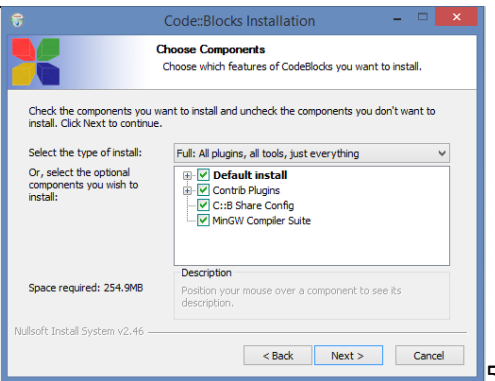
Code::Blocks Installation

Choose Components
Choose which features of CodeBlocks you want to install.

Check the components you want to install and uncheck the components you don't want to install. Click Next to continue.

Select the type of install: Full: All plugins, all tools, just everything

Or, select the optional components you wish to install:

Default install
Contrib Plugins
C::B Share Config
MinGW Compiler Suite

Space required: 254.9MB

Description
Position your mouse over a component to see its description.

Nullsoft Install System v2.46

< Back
Next >
Cancel